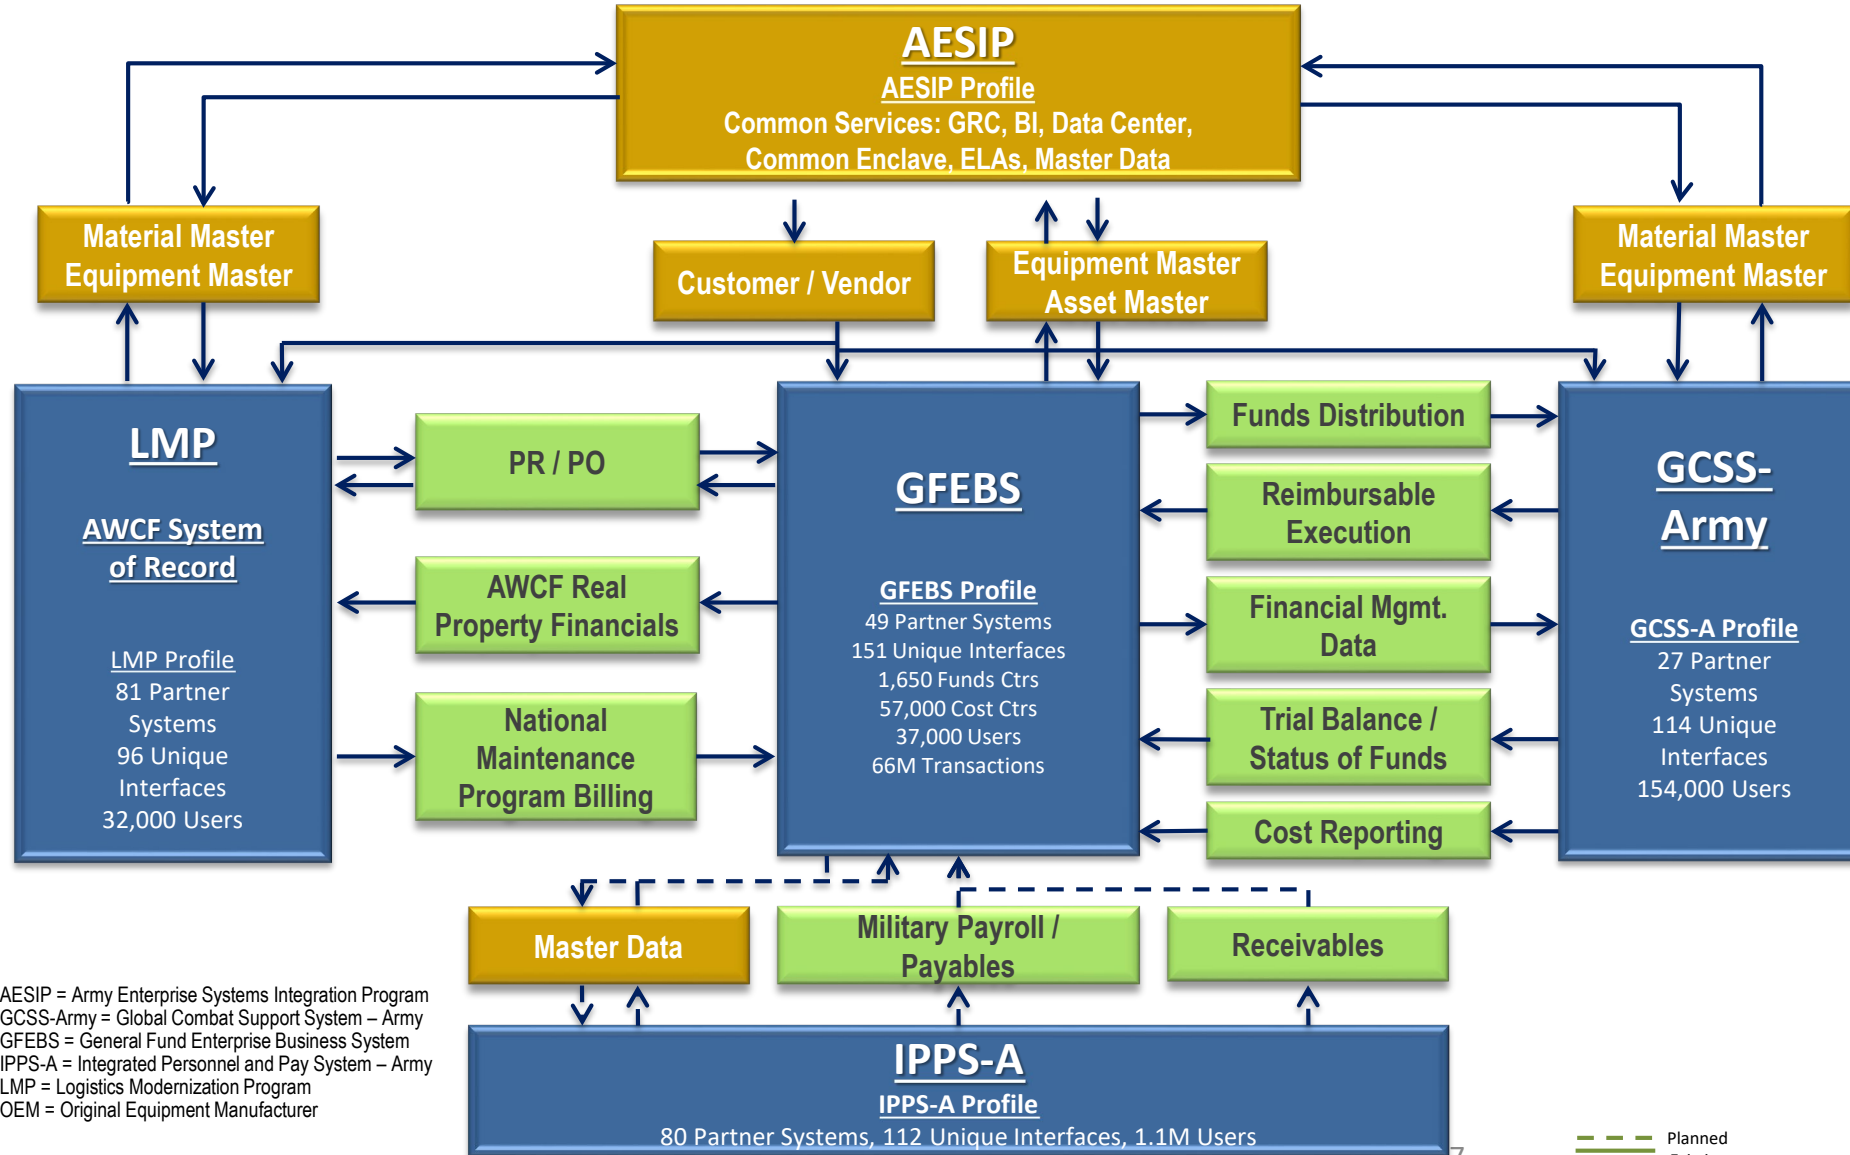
AESIP
AESIP Profile
Common Services: GRC, BI, Data Center, Common Enclave, ELAs, Master Data

Material Master
Equipment Master

Customer / Vendor

Equipment Master
Asset Master

Material Master
Equipment Master

LMP

AWCF System of Record

LMP Profile
81 Partner Systems
96 Unique Interfaces
32,000 Users

PR / PO

AWCF Real Property Financials

National Maintenance Program Billing

GFEBS

GFEBS Profile
49 Partner Systems
151 Unique Interfaces
1,650 Funds Ctrs
57,000 Cost Ctrs
37,000 Users
66M Transactions

Funds Distribution

Reimbursable Execution

Financial Mgmt. Data

Trial Balance / Status of Funds

Cost Reporting

GCSS-Army

GCSS-A Profile
27 Partner Systems
114 Unique Interfaces
154,000 Users

Master Data

Military Payroll / Payables

Receivables

AESIP = Army Enterprise Systems Integration Program
GCSS-Army = Global Combat Support System – Army
GFEBS = General Fund Enterprise Business System
IPPS-A = Integrated Personnel and Pay System – Army
LMP = Logistics Modernization Program
OEM = Original Equipment Manufacturer

IPPS-A
IPPS-A Profile
80 Partner Systems, 112 Unique Interfaces, 1.1M Users

Planned